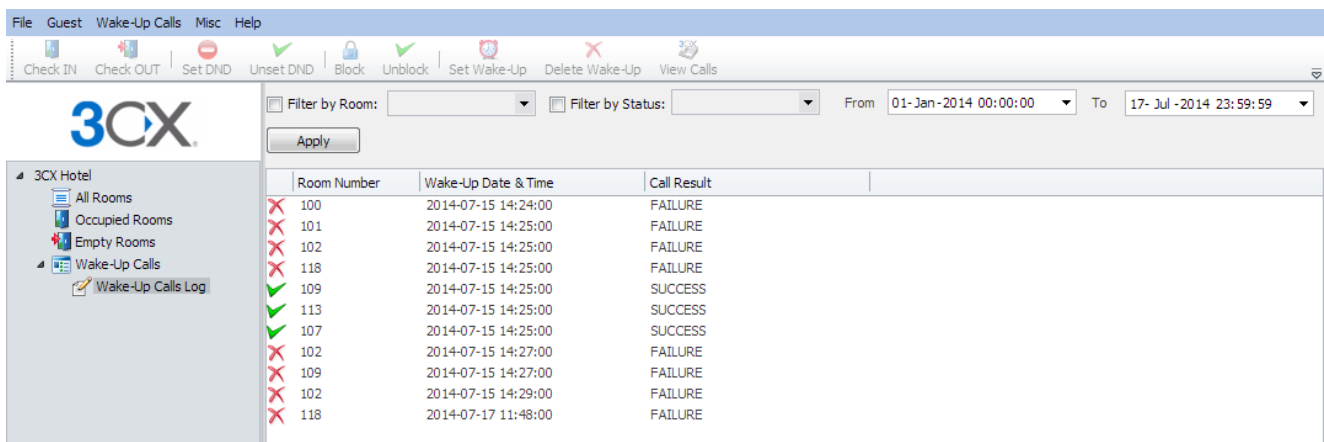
File Guest Wake-Up Calls Misc Help

Check IN | Check OUT | Set DND | Unset DND | Block | Unblock | Set Wake-Up | Delete Wake-Up | View Calls

3CX

3CX Hotel
All Rooms
Occupied Rooms
Empty Rooms
Wake-Up Calls
Wake-Up Calls Log

Filter by Room: Filter by Status: From 01-Jan-2014 00:00:00 To 17- Jul -2014 23:59:59

Apply

| Room Number | Wake-Up Date & Time | Call Result |
|---|---|---|
| 100 | 2014-07-15 14:24:00 | FAILURE |
| 101 | 2014-07-15 14:25:00 | FAILURE |
| 102 | 2014-07-15 14:25:00 | FAILURE |
| 118 | 2014-07-15 14:25:00 | FAILURE |
| 109 | 2014-07-15 14:25:00 | SUCCESS |
| 113 | 2014-07-15 14:25:00 | SUCCESS |
| 107 | 2014-07-15 14:25:00 | SUCCESS |
| 102 | 2014-07-15 14:27:00 | FAILURE |
| 109 | 2014-07-15 14:27:00 | FAILURE |
| 102 | 2014-07-15 14:29:00 | FAILURE |
| 118 | 2014-07-17 11:48:00 | FAILURE |